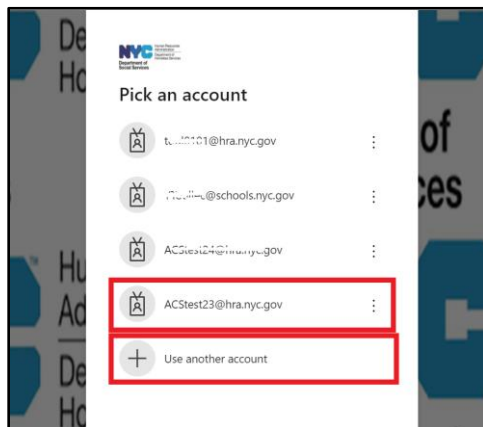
NYC Human Resources Administration Department of Homeless Services
Department of Social Services

Pick an account

t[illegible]@hra.nyc.gov

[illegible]@schools.nyc.gov

ACStest24@hra.nyc.gov

ACStest23@hra.nyc.gov

Use another account

De
Ho
of
ces
Hu
Ad
De
Ho